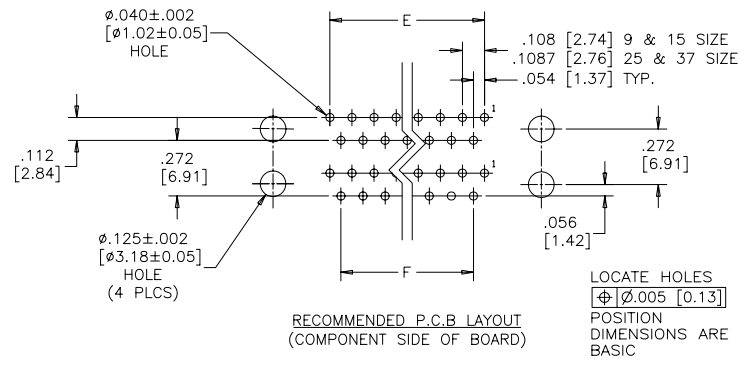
ø.040±.002
[ø1.02±0.05]
HOLE

E

.108 [2.74] 9 & 15 SIZE
.1087 [2.76] 25 & 37 SIZE
.054 [1.37] TYP.

1

.112
[2.84]

.272
[6.91]

1

.272
[6.91]

ø.125±.002
[ø3.18±0.05]
HOLE
(4 PLCS)

.056
[1.42]

F

LOCATE HOLES
| ⊕ | Ø.005 [0.13] |
POSITION
DIMENSIONS ARE
BASIC

RECOMMENDED P.C.B LAYOUT
(COMPONENT SIDE OF BOARD)